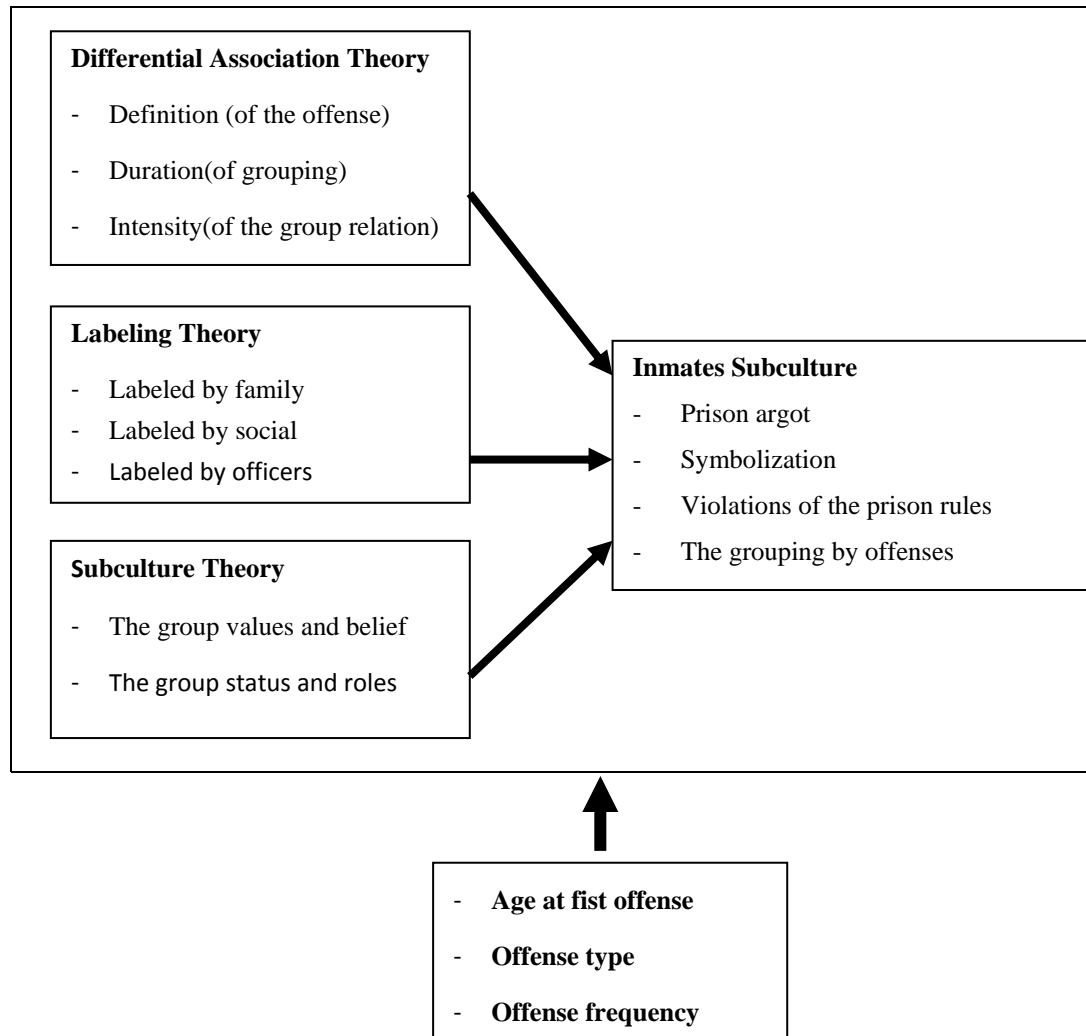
**Differential Association Theory**

- Definition (of the offense)
- Duration(of grouping)
- Intensity(of the group relation)

**Labeling Theory**

- Labeled by family
- Labeled by social
- Labeled by officers

**Subculture Theory**

- The group values and belief
- The group status and roles

**Inmates Subculture**

- Prison argot
- Symbolization
- Violations of the prison rules
- The grouping by offenses

- **Age at fist offense**
- **Offense type**
- **Offense frequency**